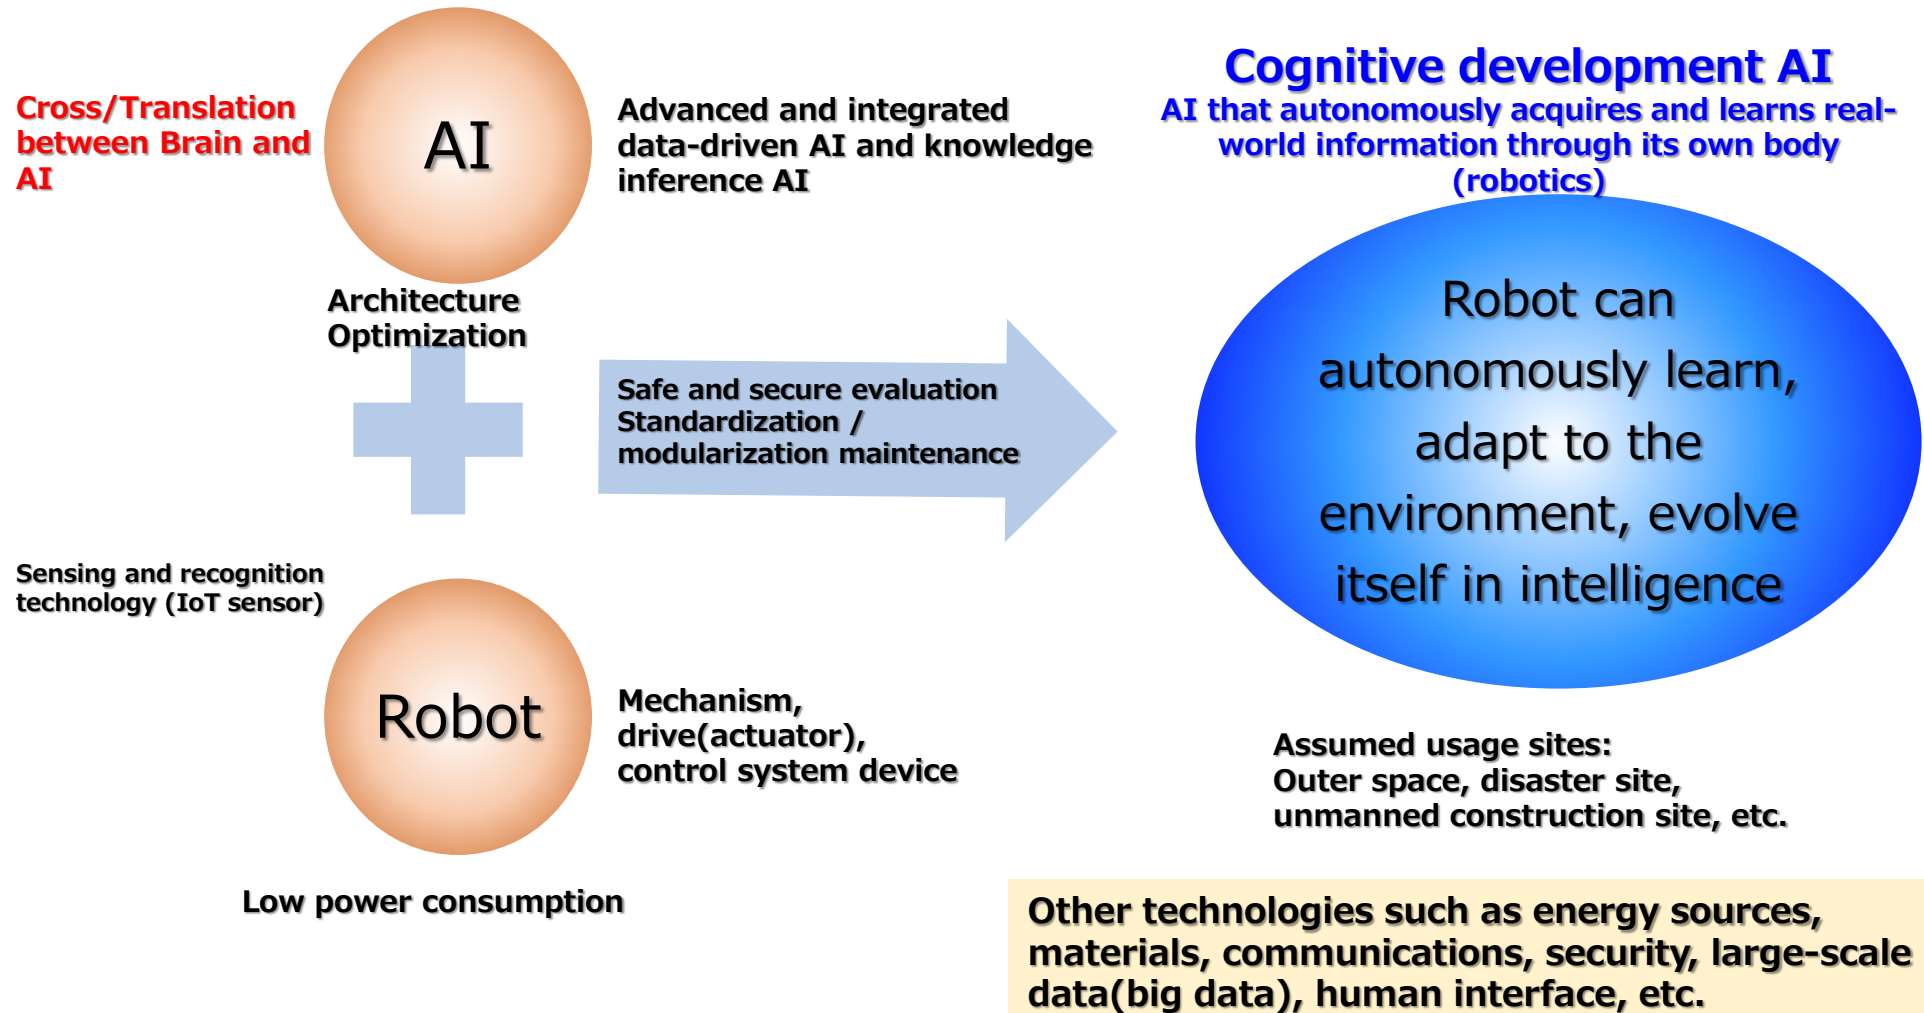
Cross/Translation between Brain and AI

AI

Advanced and integrated data-driven AI and knowledge inference AI

Cognitive development AI

AI that autonomously acquires and learns real-world information through its own body (robotics)

Architecture Optimization

Safe and secure evaluation
Standardization / modularization maintenance

Robot can autonomously learn, adapt to the environment, evolve itself in intelligence

Sensing and recognition technology (IoT sensor)

Robot

Mechanism, drive(actuator), control system device

Assumed usage sites:
Outer space, disaster site, unmanned construction site, etc.

Low power consumption

Other technologies such as energy sources, materials, communications, security, large-scale data(big data), human interface, etc.